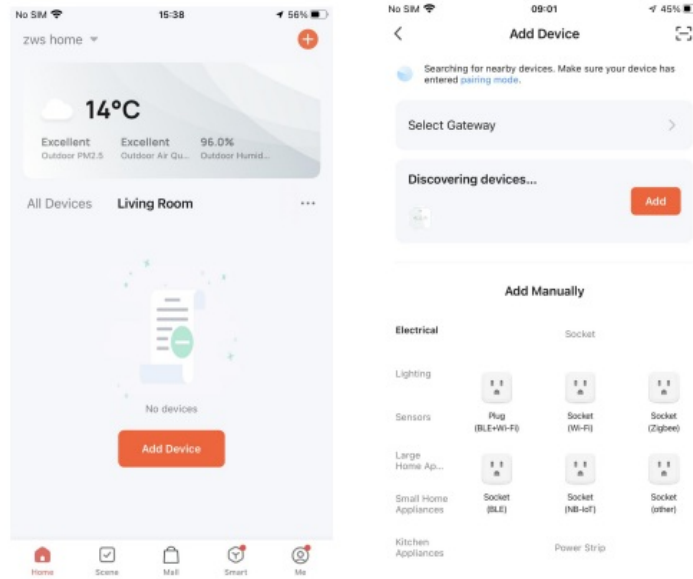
No SIM 15:38 56%

zws home

14°C

Excellent
Outdoor PM2.5

Excellent
Outdoor Air Qu...

96.0%
Outdoor Humid...

All Devices Living Room ···

No devices

Add Device

Home Scene Mall Smart Me

No SIM 09:01 45%

Add Device

Searching for nearby devices. Make sure your device has entered pairing mode.

Select Gateway

Discovering devices...

Add

Add Manually

Electrical

Socket

Lighting

Sensors

Plug (BLE+Wi-Fi)

Socket (Wi-Fi)

Socket (Zigbee)

Large Home Ap...

Small Home Appliances

Socket (BLE)

Socket (NB-IoT)

Socket (other)

Kitchen Appliances

Power Strip